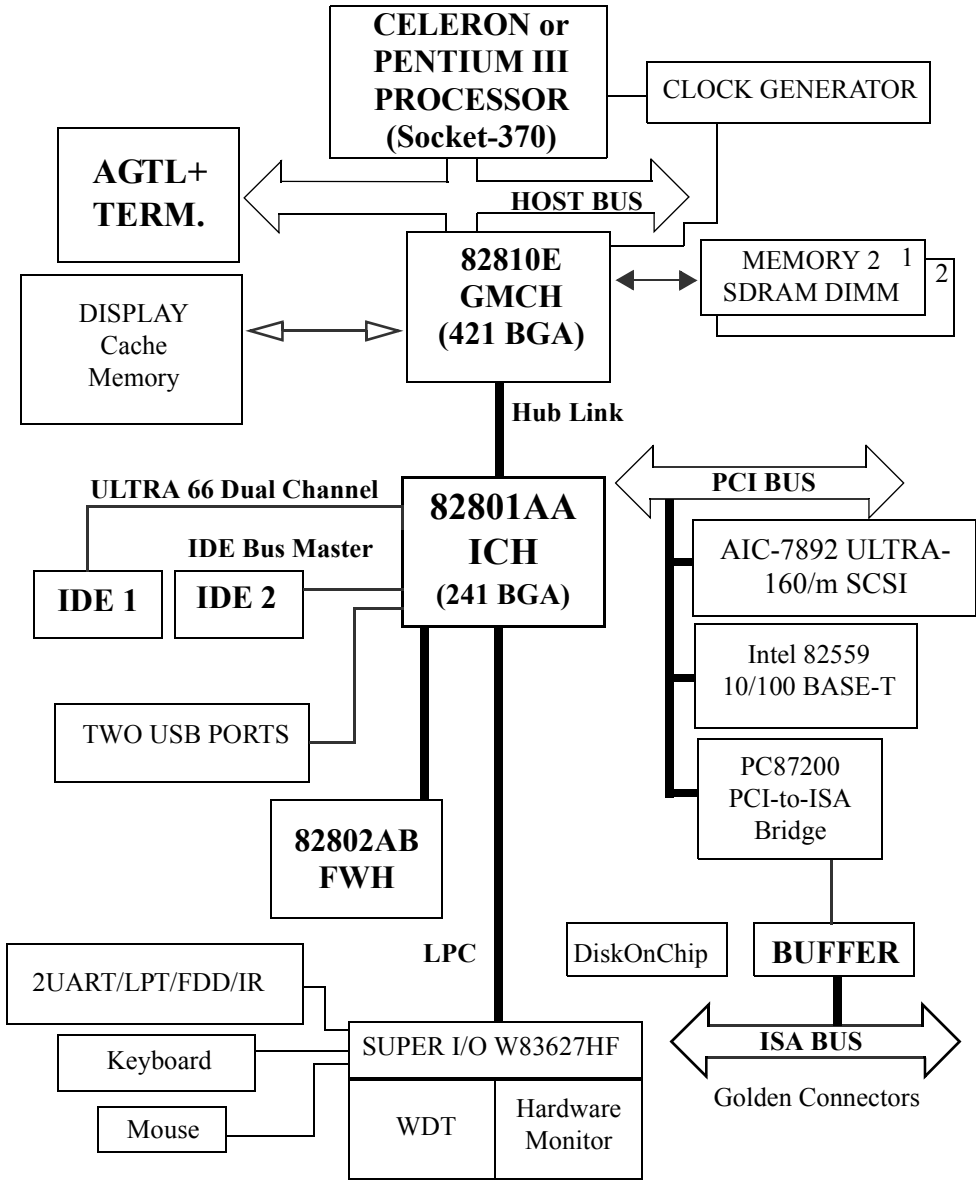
CELERON or PENTIUM III PROCESSOR (Socket-370)

CLOCK GENERATOR

AGTL+ TERM.

HOST BUS

82810E GMCH (421 BGA)

MEMORY 2 SDRAM DIMM 1 2

DISPLAY Cache Memory

Hub Link

ULTRA 66 Dual Channel

82801AA ICH (241 BGA)

PCI BUS

IDE Bus Master

IDE 1

IDE 2

AIC-7892 ULTRA-160/m SCSI

Intel 82559 10/100 BASE-T

TWO USB PORTS

PC87200 PCI-to-ISA Bridge

82802AB FWH

LPC

DiskOnChip

BUFFER

2UART/LPT/FDD/IR

SUPER I/O W83627HF

Keyboard

ISA BUS

Golden Connectors

Mouse

WDT

Hardware Monitor